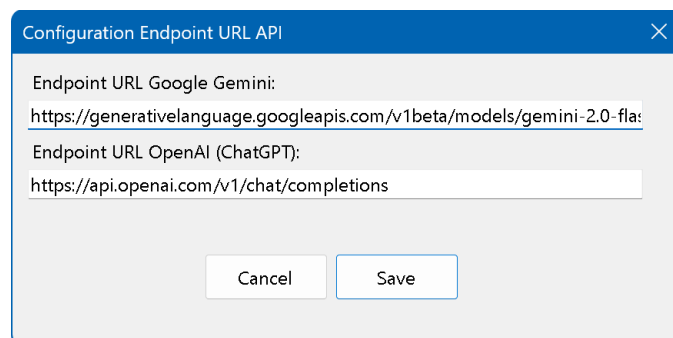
Configuration Endpoint URL API

Endpoint URL Google Gemini:

https://generativelanguage.googleapis.com/v1beta/models/gemini-2.0-flas

Endpoint URL OpenAI (ChatGPT):

https://api.openai.com/v1/chat/completions

Cancel

Save